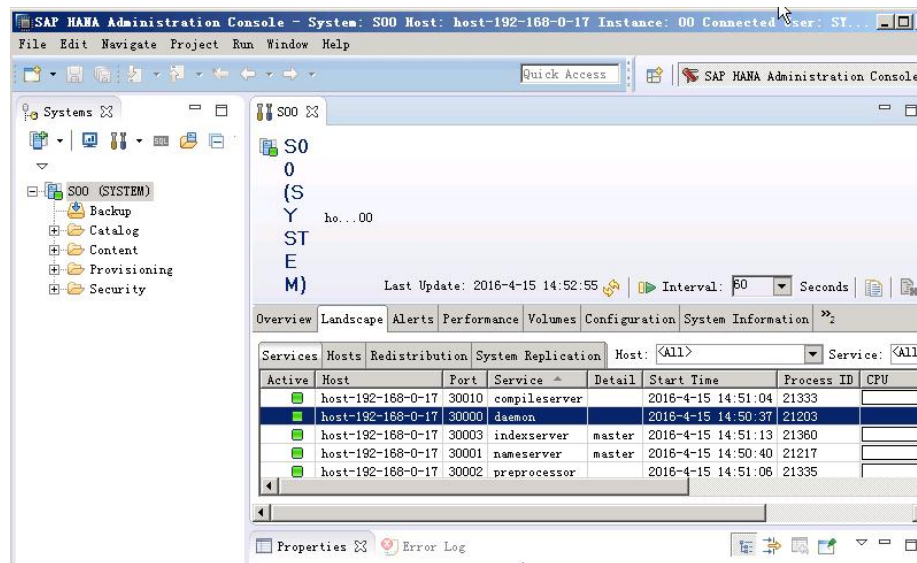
SAP HANA Administration Console - System: S00 Host: host-192-168-0-17 Instance: 00 Connected User: ST...

File Edit Navigate Project Run Window Help

Quick Access

SAP HANA Administration Console

Systems

S00 (SYSTEM)
Backup
Catalog
Content
Provisioning
Security

S00

S00 (SYSTEM)

ho...00

Last Update: 2016-4-15 14:52:55 | Interval: 60 Seconds

Overview | Landscape | Alerts | Performance | Volumes | Configuration | System Information | »2

Services | Hosts | Redistribution | System Replication | Host: <All> | Service: <All

| Active | Host | Port | Service | Detail | Start Time | Process ID | CPU |
|---|---|---|---|---|---|---|---|
| | host-192-168-0-17 | 30010 | compileserver | | 2016-4-15 14:51:04 | 21333 | |
| | host-192-168-0-17 | 30000 | daemon | | 2016-4-15 14:50:37 | 21203 | |
| | host-192-168-0-17 | 30003 | indexserver | master | 2016-4-15 14:51:13 | 21360 | |
| | host-192-168-0-17 | 30001 | nameserver | master | 2016-4-15 14:50:40 | 21217 | |
| | host-192-168-0-17 | 30002 | preprocessor | | 2016-4-15 14:51:06 | 21335 | |

Properties | Error Log